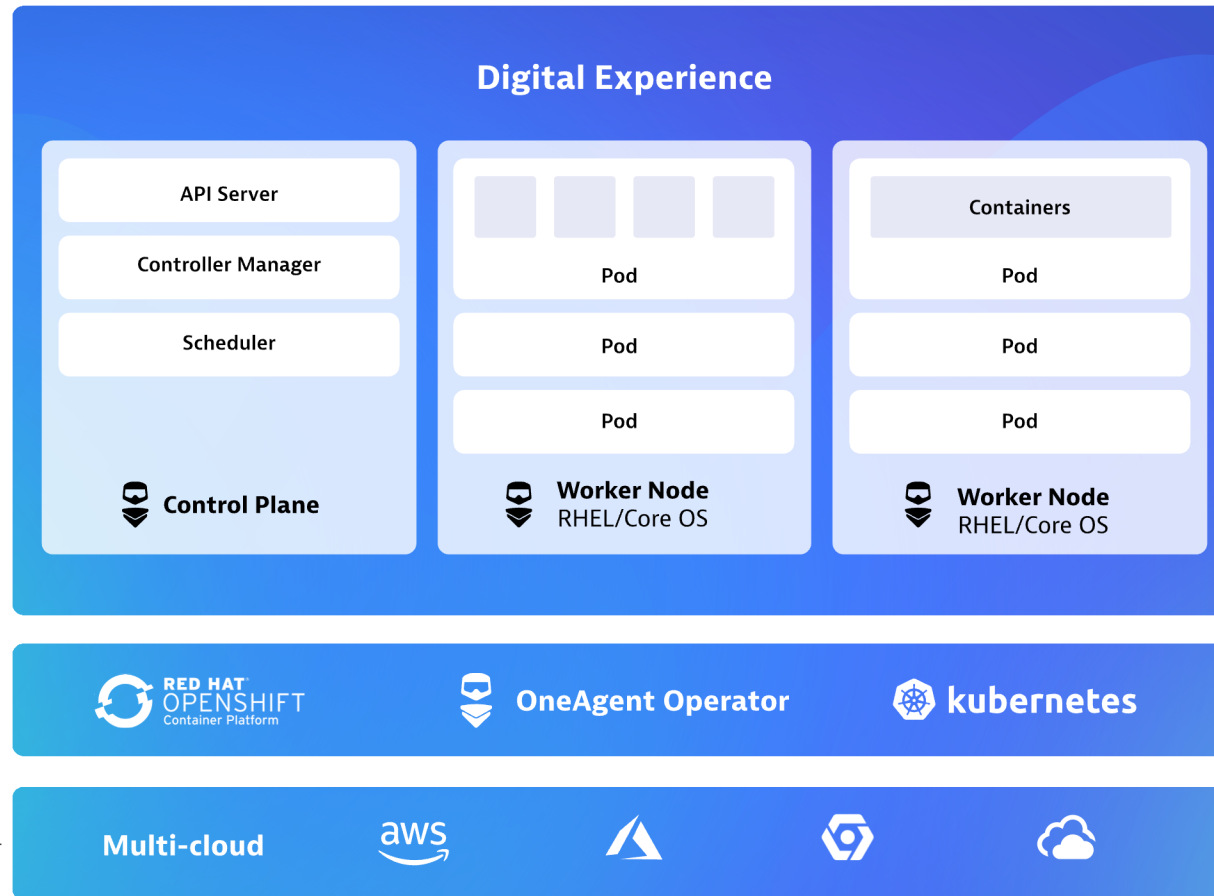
Digital Experience

API Server

Controller Manager

Scheduler

Control Plane

Pod

Pod

Pod

Worker Node
RHEL/Core OS

Containers

Pod

Pod

Pod

Worker Node
RHEL/Core OS

RED HAT OPENSHIFT Container Platform

OneAgent Operator

kubernetes

Multi-cloud

aws